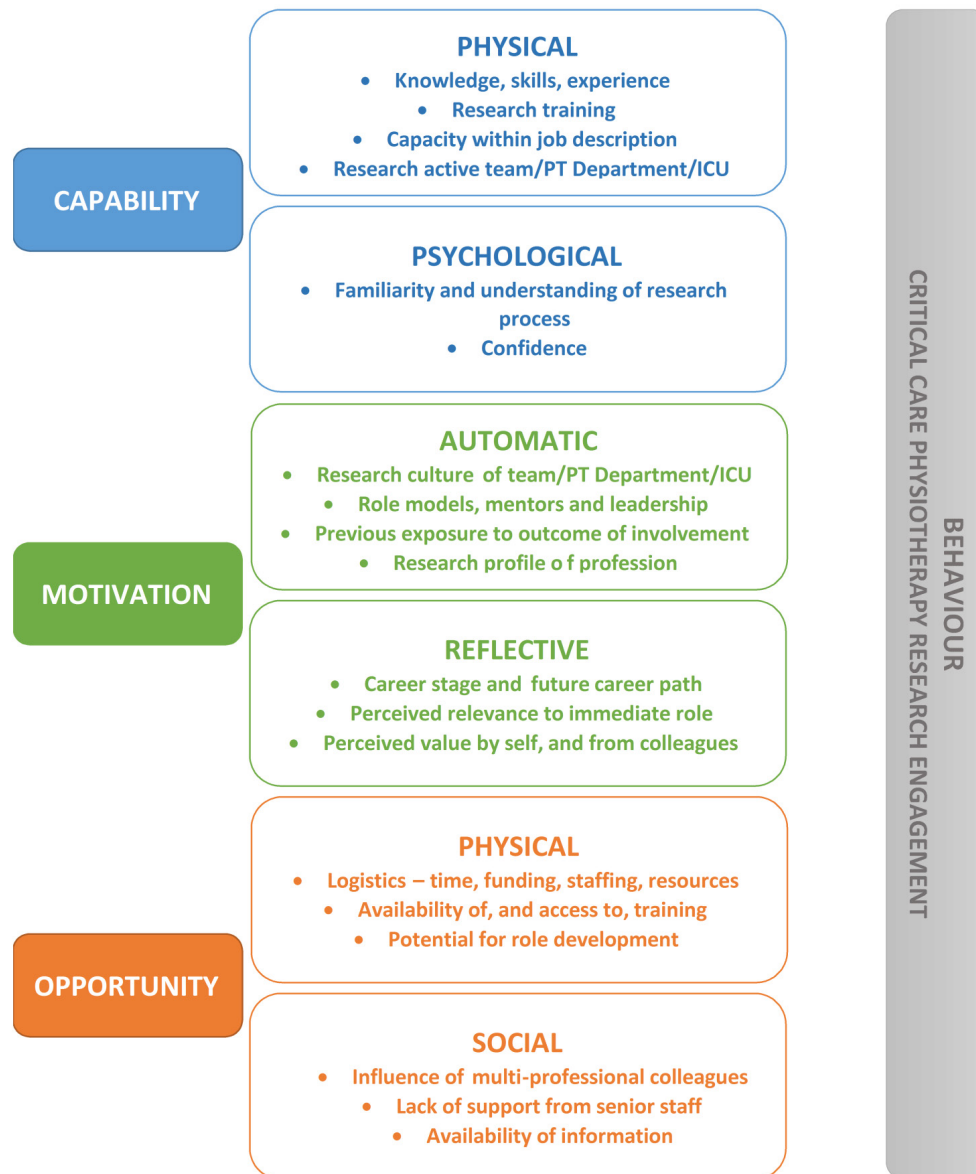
CAPABILITY

PHYSICAL
• Knowledge, skills, experience
• Research training
• Capacity within job description
• Research active team/PT Department/ICU

PSYCHOLOGICAL
• Familiarity and understanding of research process
• Confidence

MOTIVATION

AUTOMATIC
• Research culture of team/PT Department/ICU
• Role models, mentors and leadership
• Previous exposure to outcome of involvement
• Research profile o f profession

REFLECTIVE
• Career stage and future career path
• Perceived relevance to immediate role
• Perceived value by self, and from colleagues

OPPORTUNITY

PHYSICAL
• Logistics – time, funding, staffing, resources
• Availability of, and access to, training
• Potential for role development

SOCIAL
• Influence of multi-professional colleagues
• Lack of support from senior staff
• Availability of information

BEHAVIOUR
CRITICAL CARE PHYSIOTHERAPY RESEARCH ENGAGEMENT